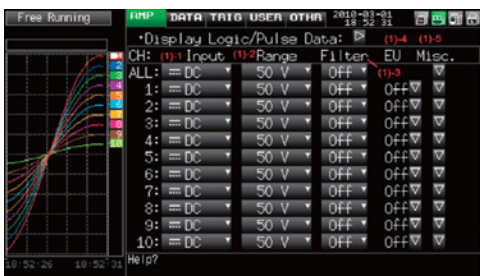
Free Running

AMP DATA TRIG USER OTHR 2018-03-01 18:52:31

·Display Logic/Pulse Data: ▷ (1)-4 (1)-5

CH: (1)-1 Input (1)-2 Range Filter EU Misc.

(1)-3

1 2 3 4 5 6 7 8 9 10

| CH | Input | Range | Filter | EU | Misc. |
|---|---|---|---|---|---|
| ALL: | ⎓ DC | 50 V | Off | | ▽ |
| 1: | ⎓ DC | 50 V | Off | Off▽ | ▽ |
| 2: | ⎓ DC | 50 V | Off | Off▽ | ▽ |
| 3: | ⎓ DC | 50 V | Off | Off▽ | ▽ |
| 4: | ⎓ DC | 50 V | Off | Off▽ | ▽ |
| 5: | ⎓ DC | 50 V | Off | Off▽ | ▽ |
| 6: | ⎓ DC | 50 V | Off | Off▽ | ▽ |
| 7: | ⎓ DC | 50 V | Off | Off▽ | ▽ |
| 8: | ⎓ DC | 50 V | Off | Off▽ | ▽ |
| 9: | ⎓ DC | 50 V | Off | Off▽ | ▽ |
| 10: | ⎓ DC | 50 V | Off | Off▽ | ▽ |

18:52:26 18:52:31 Help?